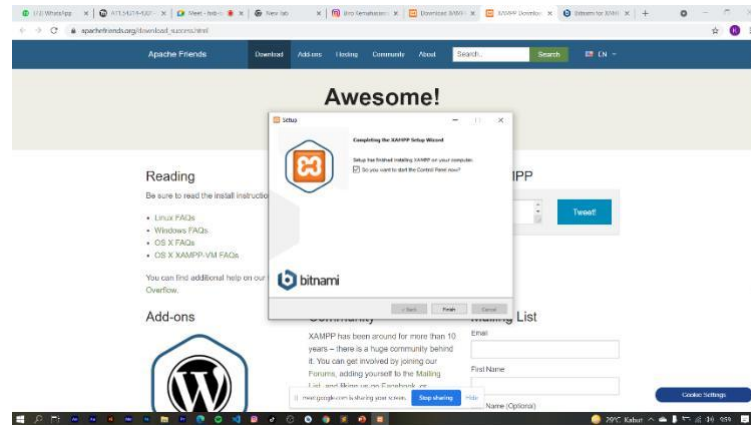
(11) WhatsApp | Meet | New tab | Download XAMPP | XAMPP Downloads | Bitnami for XAMPP

apachefriends.org/download_success.html

Apache Friends | Download | Add-ons | Hosting | Community | About | Search... | Search | EN

Awesome!

Setup

Completing the XAMPP Setup Wizard

Setup has finished installing XAMPP on your computer.

Do you want to start the Control Panel now?

bitnami

< Back | Finish | Cancel

Reading

Be sure to read the install instructio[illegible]

• Linux FAQs
• Windows FAQs
• OS X FAQs
• OS X XAMPP-VM FAQs

You can find additional help on our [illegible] Overflow.

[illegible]PP

Tweet!

Add-ons

Community

XAMPP has been around for more than 10 years – there is a huge community behind it. You can get involved by joining our Forums, adding yourself to the Mailing List, and liking us on Facebook or

Mailing List

Email

First Name

Name (Optional)

meet.google.com is sharing your screen. Stop sharing Hide

Cookie Settings

29°C Kabut